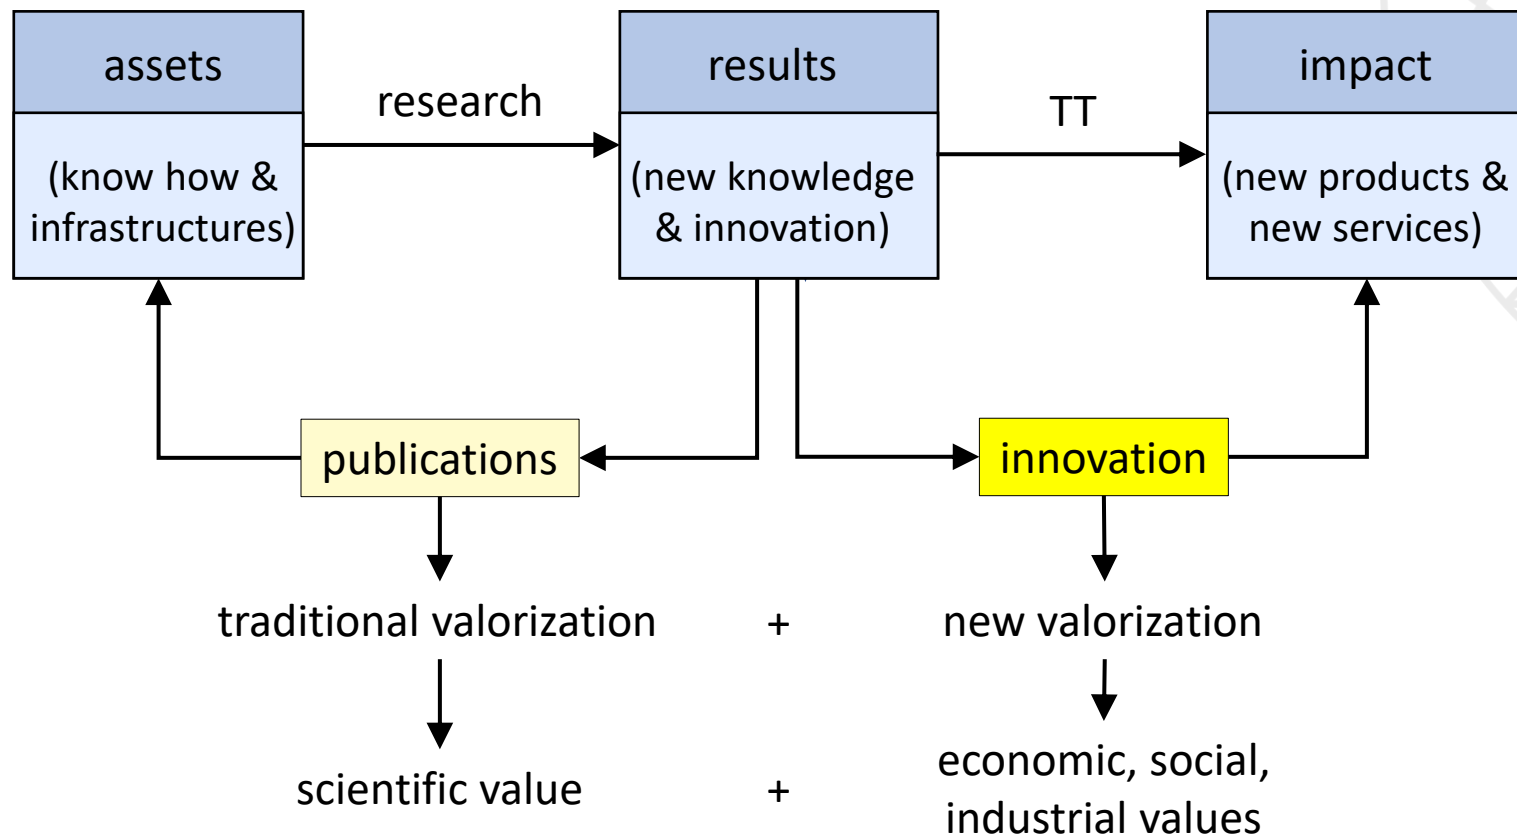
assets

(know how & infrastructures)

research

results

(new knowledge & innovation)

TT

impact

(new products & new services)

publications

innovation

traditional valorization

+

new valorization

scientific value

+

economic, social, industrial values